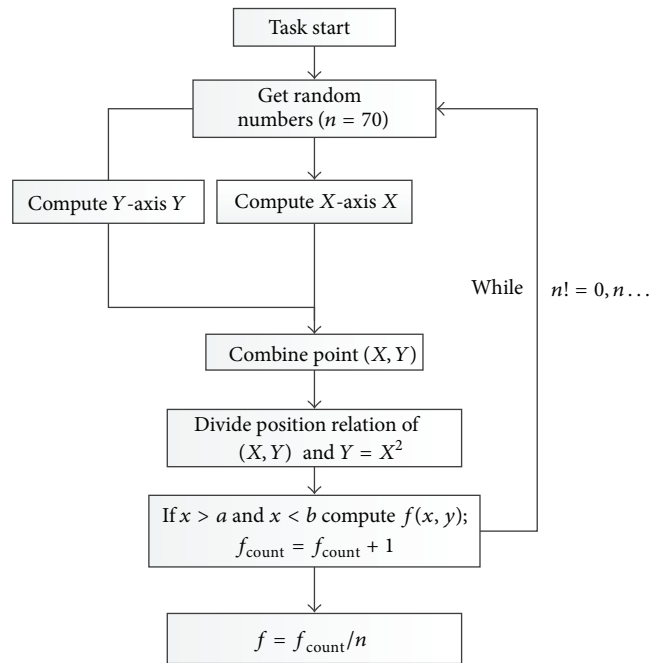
Task start

Get random numbers ($n = 70$)

Compute $Y$-axis $Y$

Compute $X$-axis $X$

While

$n! = 0, n\dots$

Combine point $(X, Y)$

Divide position relation of $(X, Y)$ and $Y = X^2$

If $x > a$ and $x < b$ compute $f(x, y)$;
$f_{\text{count}} = f_{\text{count}} + 1$

$f = f_{\text{count}}/n$